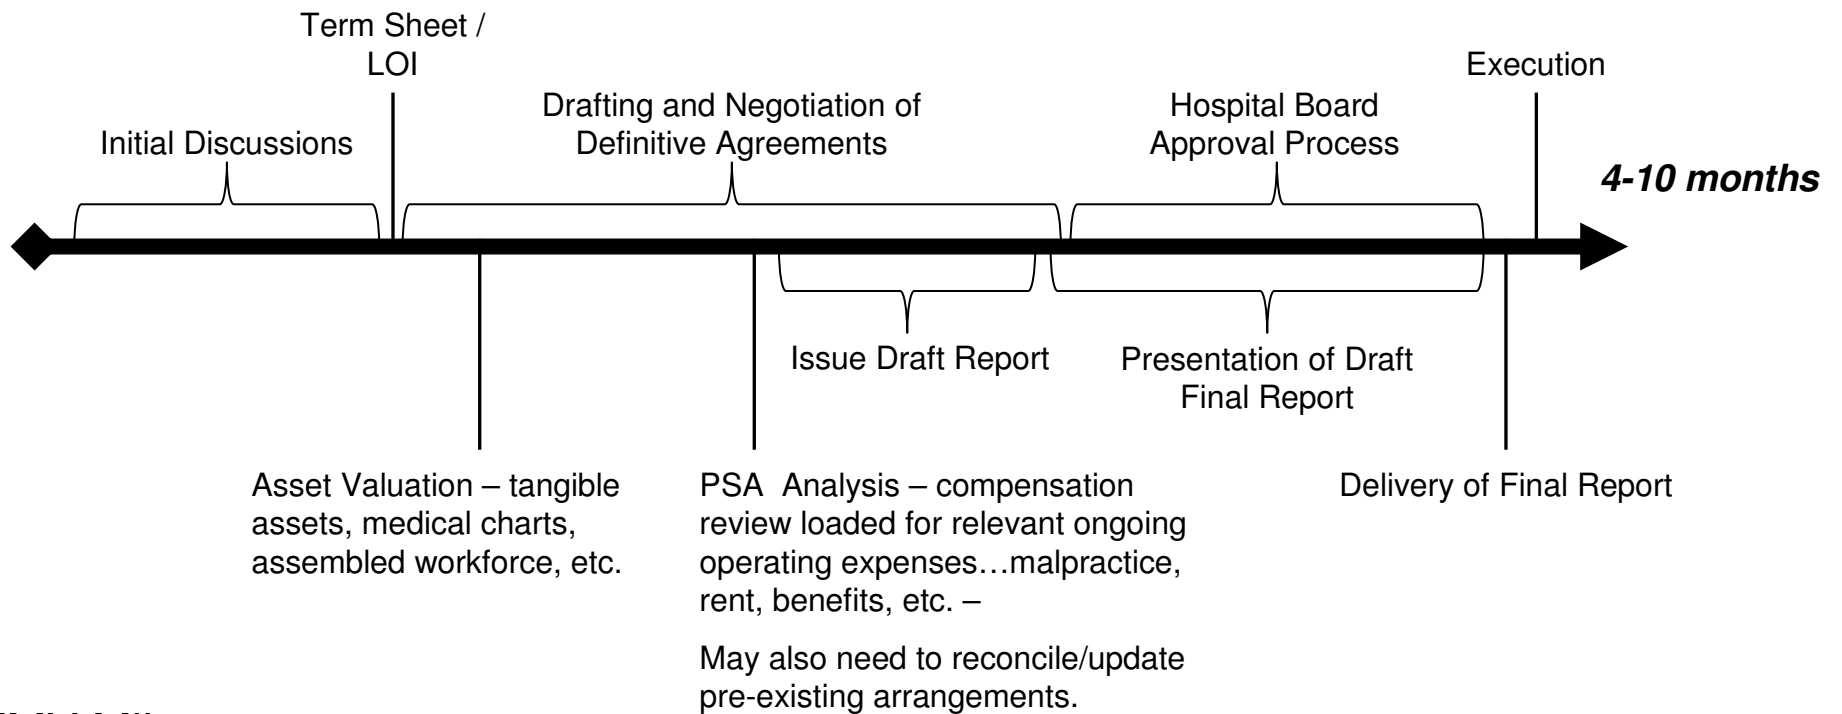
Term Sheet / LOI

Execution

Drafting and Negotiation of Definitive Agreements

Hospital Board Approval Process

Initial Discussions

4-10 months

Issue Draft Report

Presentation of Draft Final Report

Asset Valuation – tangible assets, medical charts, assembled workforce, etc.

PSA Analysis – compensation review loaded for relevant ongoing operating expenses…malpractice, rent, benefits, etc. –

May also need to reconcile/update pre-existing arrangements.

Delivery of Final Report

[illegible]